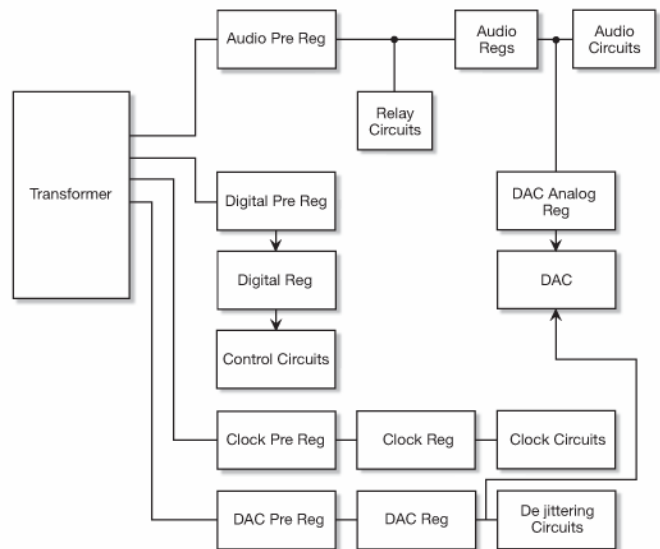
Audio Pre Reg

Audio Regs

Audio Circuits

Relay Circuits

Transformer

Digital Pre Reg

DAC Analog Reg

Digital Reg

DAC

Control Circuits

Clock Pre Reg

Clock Reg

Clock Circuits

DAC Pre Reg

DAC Reg

De jittering Circuits